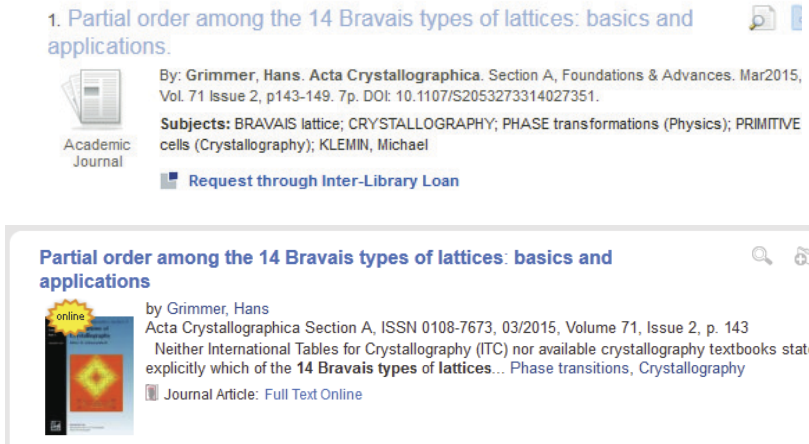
1. Partial order among the 14 Bravais types of lattices: basics and applications.

Academic Journal

By: Grimmer, Hans. Acta Crystallographica. Section A, Foundations & Advances. Mar2015, Vol. 71 Issue 2, p143-149. 7p. DOI: 10.1107/S2053273314027351.

Subjects: BRAVAIS lattice; CRYSTALLOGRAPHY; PHASE transformations (Physics); PRIMITIVE cells (Crystallography); KLEMIN, Michael

Request through Inter-Library Loan

Partial order among the 14 Bravais types of lattices: basics and applications

online

by Grimmer, Hans
Acta Crystallographica Section A, ISSN 0108-7673, 03/2015, Volume 71, Issue 2, p. 143
Neither International Tables for Crystallography (ITC) nor available crystallography textbooks stat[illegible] explicitly which of the 14 Bravais types of lattices... Phase transitions, Crystallography

Journal Article: Full Text Online